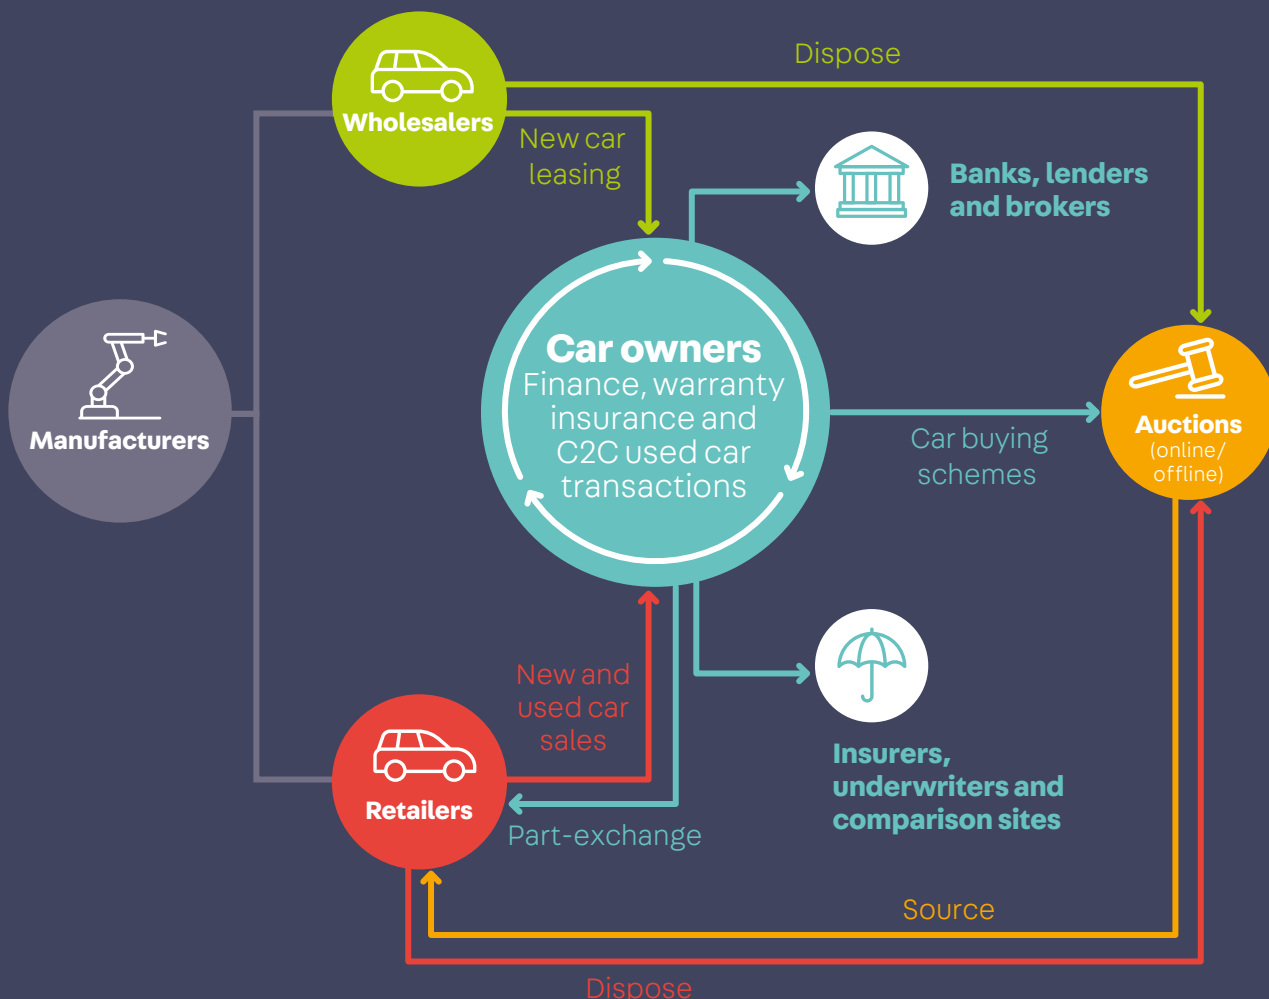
Wholesalers

Dispose

New car leasing

Banks, lenders and brokers

Manufacturers

Car owners
Finance, warranty insurance and C2C used car transactions

Car buying schemes

Auctions
(online/offline)

New and used car sales

Insurers, underwriters and comparison sites

Retailers

Part-exchange

Source

Dispose